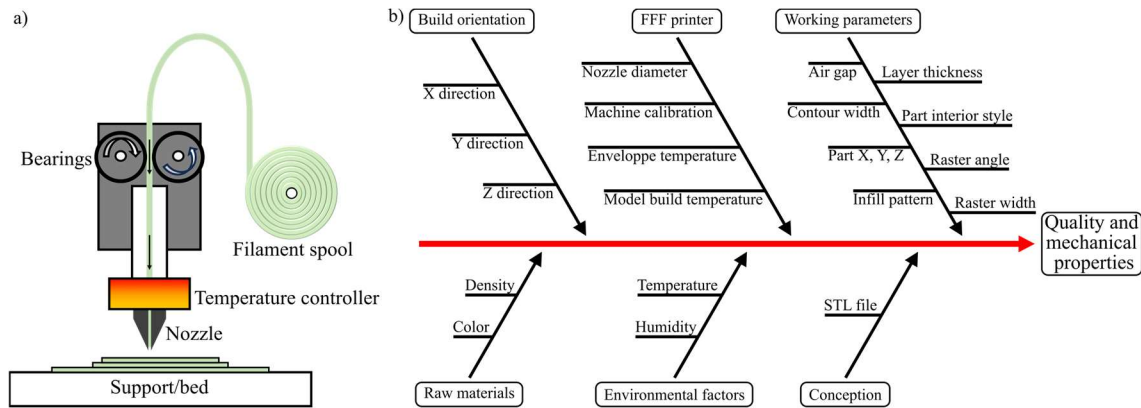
a)

Bearings

Filament spool

Temperature controller

Nozzle

Support/bed

b)

Build orientation

X direction

Y direction

Z direction

FFF printer

Nozzle diameter

Machine calibration

Enveloppe temperature

Model build temperature

Working parameters

Air gap

Layer thickness

Contour width

Part interior style

Part X, Y, Z

Raster angle

Infill pattern

Raster width

Quality and mechanical properties

Density

Color

Raw materials

Temperature

Humidity

Environmental factors

STL file

Conception